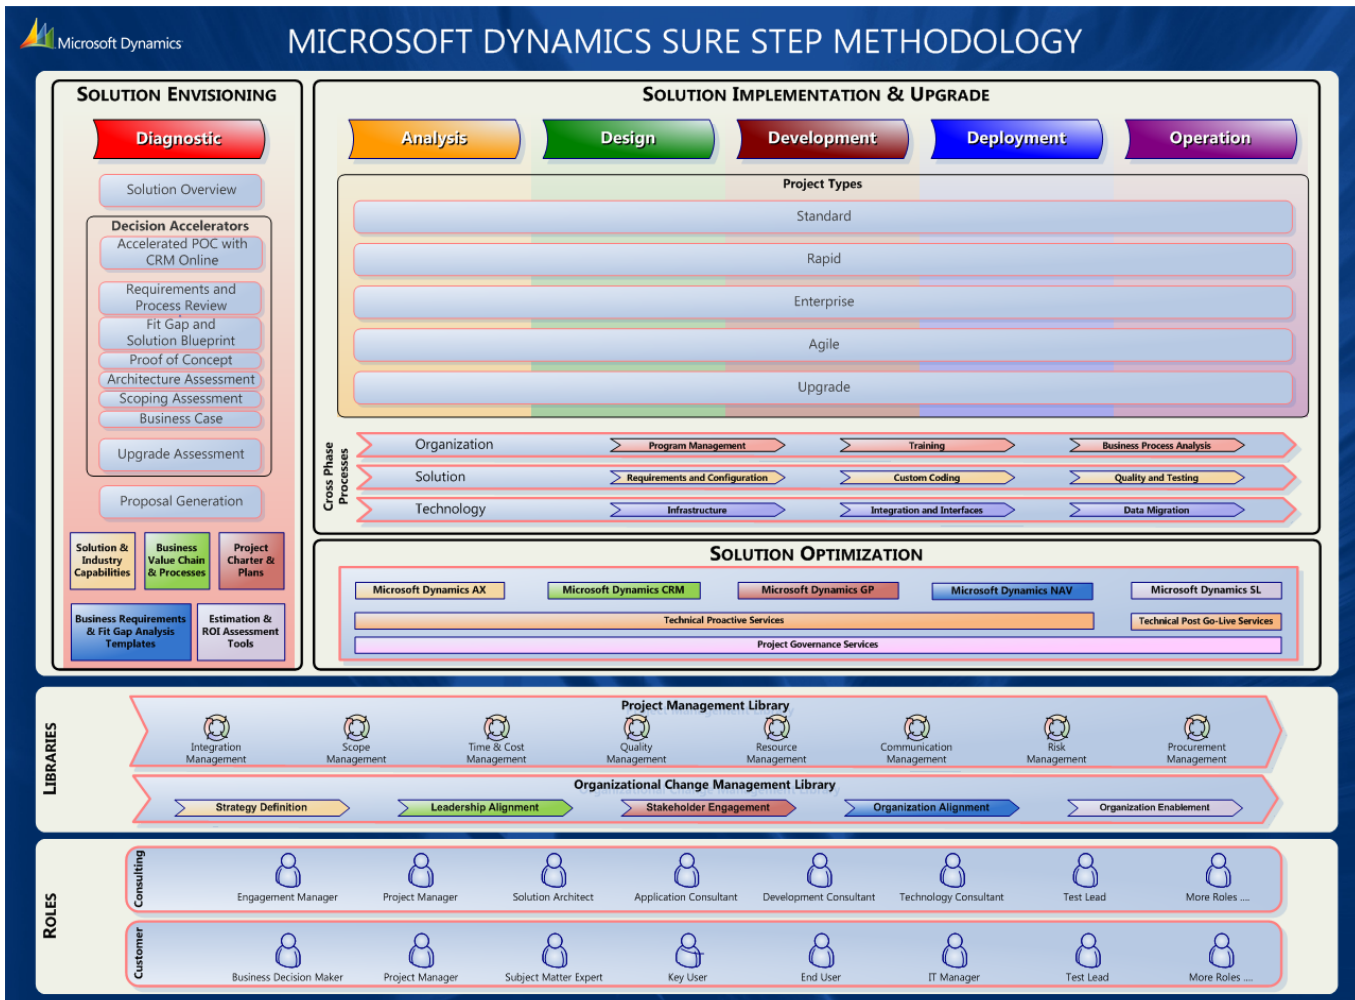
Microsoft Dynamics

MICROSOFT DYNAMICS SURE STEP METHODOLOGY

SOLUTION ENVISIONING

Diagnostic

Solution Overview

Decision Accelerators

Accelerated POC with CRM Online

Requirements and Process Review

Fit Gap and Solution Blueprint

Proof of Concept

Architecture Assessment

Scoping Assessment

Business Case

Upgrade Assessment

Proposal Generation

Solution & Industry Capabilities

Business Value Chain & Processes

Project Charter & Plans

Business Requirements & Fit Gap Analysis Templates

Estimation & ROI Assessment Tools

SOLUTION IMPLEMENTATION & UPGRADE

Analysis

Design

Development

Deployment

Operation

Project Types

Standard

Rapid

Enterprise

Agile

Upgrade

Cross Phase Processes

Organization

Program Management

Training

Business Process Analysis

Solution

Requirements and Configuration

Custom Coding

Quality and Testing

Technology

Infrastructure

Integration and Interfaces

Data Migration

SOLUTION OPTIMIZATION

Microsoft Dynamics AX

Microsoft Dynamics CRM

Microsoft Dynamics GP

Microsoft Dynamics NAV

Microsoft Dynamics SL

Technical Proactive Services

Technical Post Go-Live Services

Project Governance Services

LIBRARIES

Project Management Library

Integration Management

Scope Management

Time & Cost Management

Quality Management

Resource Management

Communication Management

Risk Management

Procurement Management

Organizational Change Management Library

Strategy Definition

Leadership Alignment

Stakeholder Engagement

Organization Alignment

Organization Enablement

ROLES

Consulting

Engagement Manager

Project Manager

Solution Architect

Application Consultant

Development Consultant

Technology Consultant

Test Lead

More Roles ....

Customer

Business Decision Maker

Project Manager

Subject Matter Expert

Key User

End User

IT Manager

Test Lead

More Roles ....